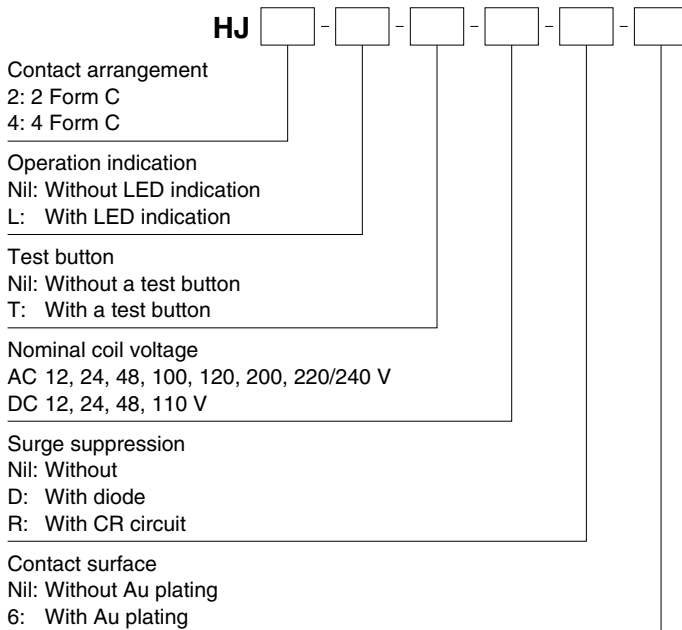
HJ [ ] - [ ] - [ ] - [ ] - [ ] - [ ]

Contact arrangement
2: 2 Form C
4: 4 Form C

Operation indication
Nil: Without LED indication
L: With LED indication

Test button
Nil: Without a test button
T: With a test button

Nominal coil voltage
AC 12, 24, 48, 100, 120, 200, 220/240 V
DC 12, 24, 48, 110 V

Surge suppression
Nil: Without
D: With diode
R: With CR circuit

Contact surface
Nil: Without Au plating
6: With Au plating